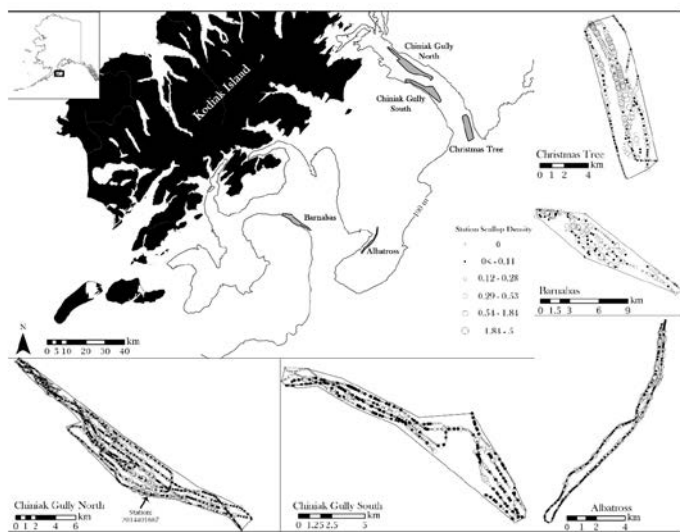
Kodiak Island

Chiniak Gully North

Chiniak Gully South

Christmas Tree

Barnabas

Albatross

100 m

Christmas Tree
km
0 1 2 4

Station Scallop Density
0
0< - 0.11
0.12 - 0.28
0.29 - 0.53
0.54 - 1.81
1.81 - 5

Barnabas
km
0 1.5 3 6 9

N
km
0 5 10 20 30 40

Station
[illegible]

Chiniak Gully North
km
0 1 2 4 6

Chiniak Gully South
km
0 1.25 2.5 5

Albatross
km
0 1 2 4